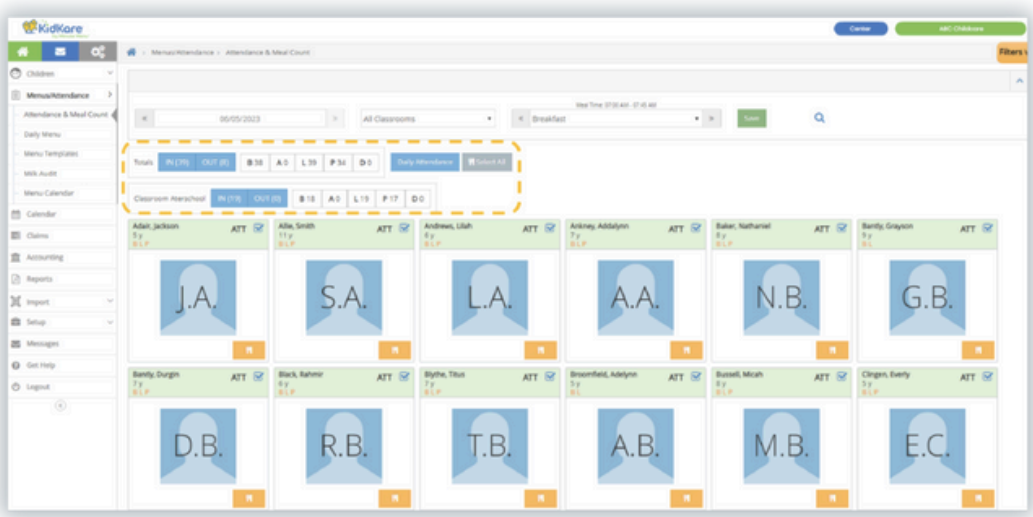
KidKare

Center

ABC Childcare

Filters

Menus/Attendance › Attendance & Meal Count

Children

Menus/Attendance

Attendance & Meal Count

Daily Menu

Menu Templates

Milk Audit

Menu Calendar

Calendar

Claims

Accounting

Reports

Import

Setup

Messages

Get Help

Logout

Meal Time: 07:30 AM - 07:45 AM

06/05/2023

All Classrooms

Breakfast

Save

Totals IN (39) OUT (8) B 38 A 0 L 39 P 34 D 0 Daily Attendance Select All

Classroom Afterschool IN (19) OUT (0) B 18 A 0 L 19 P 17 D 0

Adair, Jackson 5 y B L P ATT J.A.

Allie, Smith 11 y B L P ATT S.A.

Andrews, Lilah 6 y B L P ATT L.A.

Ankney, Addalynn 7 y B L P ATT A.A.

Baker, Nathaniel 8 y B L P ATT N.B.

Bantly, Grayson 9 y B L ATT G.B.

Bantly, Durgin 7 y B L P ATT D.B.

Black, Rahmir 6 y B L P ATT R.B.

Blythe, Titus 7 y B L P ATT T.B.

Broomfield, Adelynn 5 y B L ATT A.B.

Bussell, Micah 8 y B L P ATT M.B.

Clingen, Everly 5 y B L P ATT E.C.